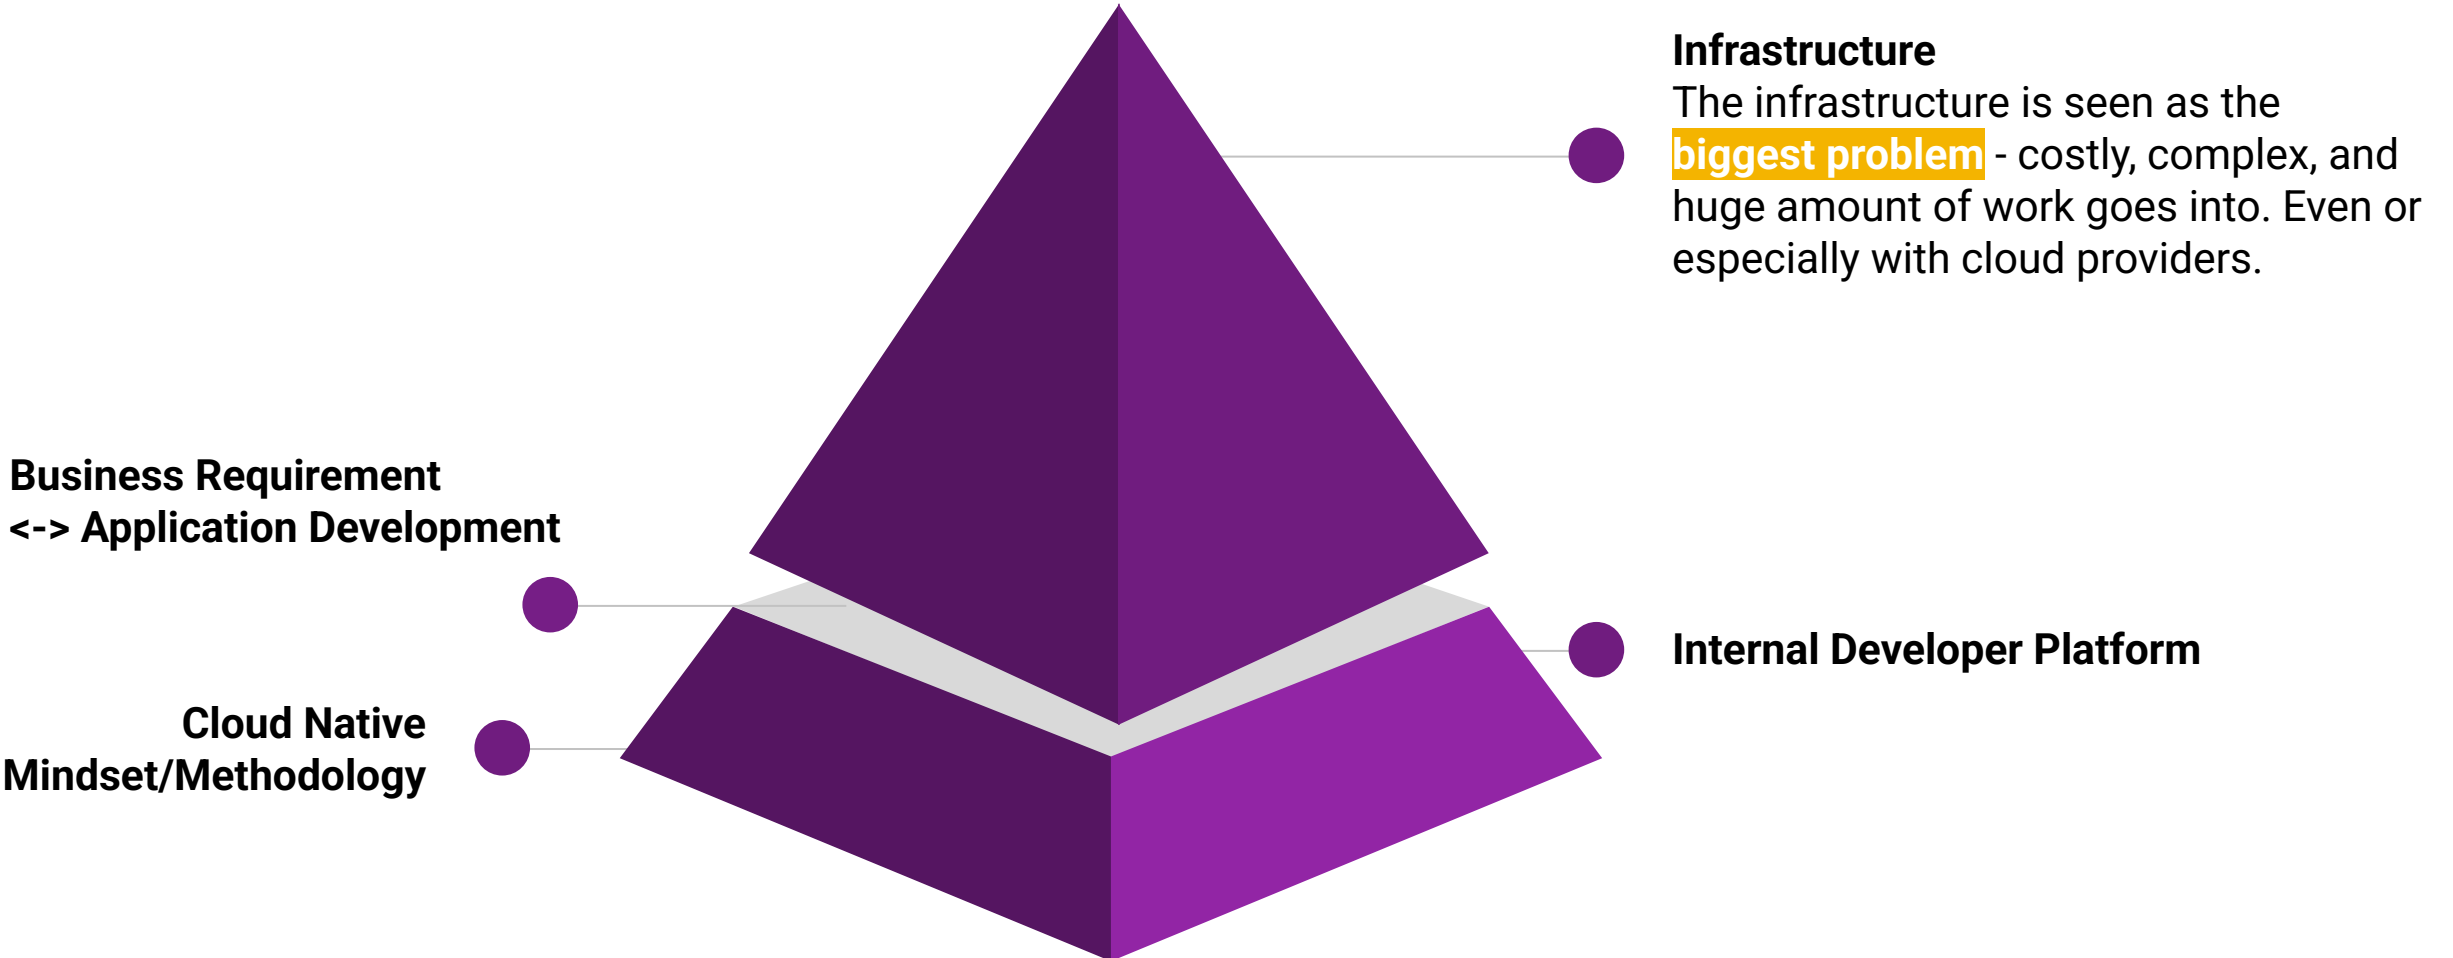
Infrastructure
The infrastructure is seen as the biggest problem - costly, complex, and huge amount of work goes into. Even or especially with cloud providers.

Business Requirement
<-> Application Development

Internal Developer Platform

Cloud Native
Mindset/Methodology